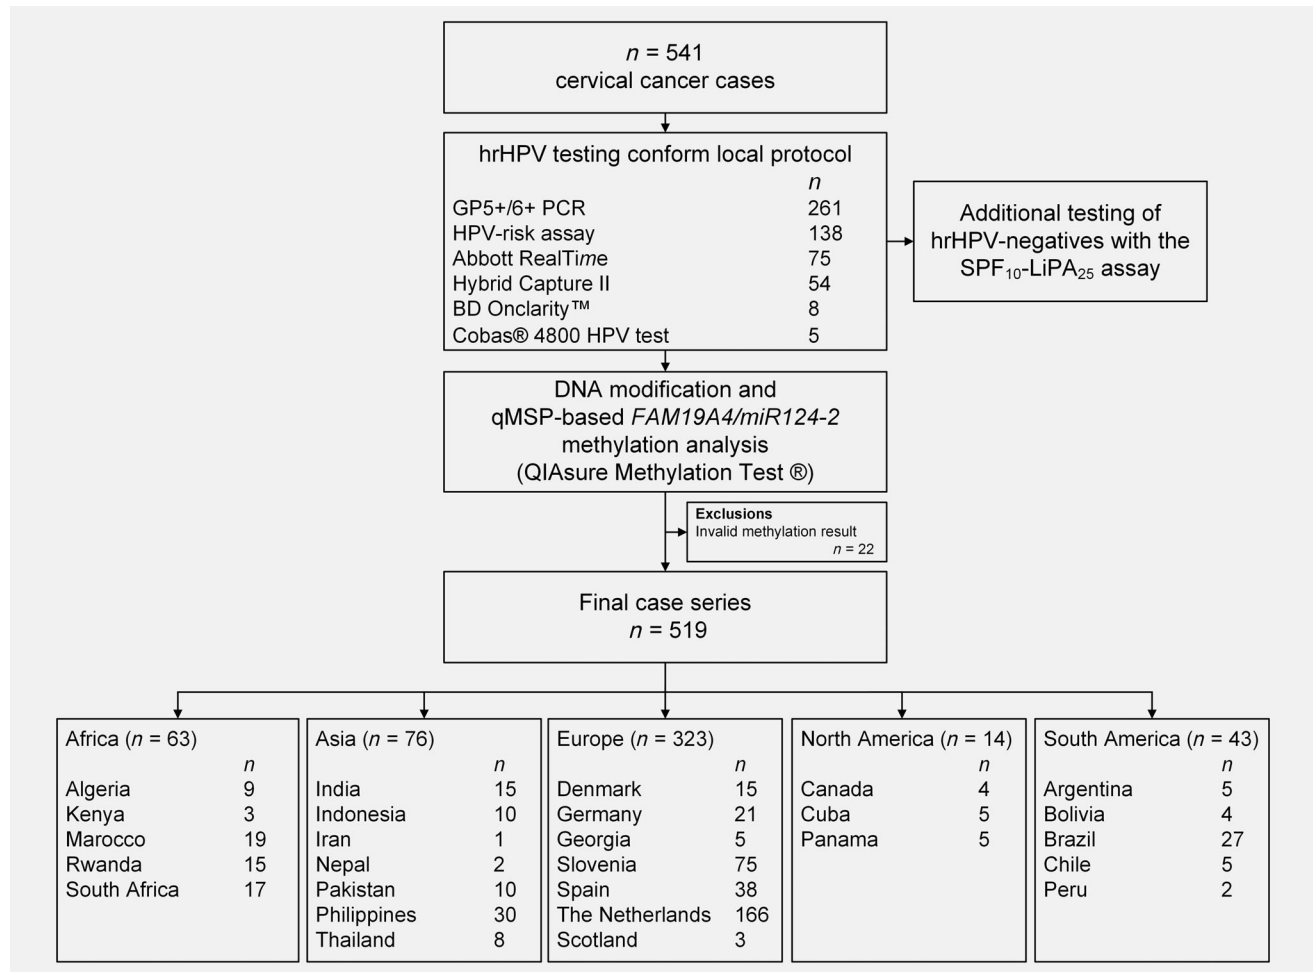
$n$ = 541
cervical cancer cases

hrHPV testing conform local protocol

| | $n$ |
|---|---|
| GP5+/6+ PCR | 261 |
| HPV-risk assay | 138 |
| Abbott RealTi*me* | 75 |
| Hybrid Capture II | 54 |
| BD Onclarity™ | 8 |
| Cobas® 4800 HPV test | 5 |

Additional testing of hrHPV-negatives with the $SPF_{10}$-$LiPA_{25}$ assay

DNA modification and qMSP-based *FAM19A4/miR124-2* methylation analysis (QIAsure Methylation Test ®)

Exclusions
Invalid methylation result
$n$ = 22

Final case series
$n$ = 519

Africa ($n$ = 63)

| | $n$ |
|---|---|
| Algeria | 9 |
| Kenya | 3 |
| Marocco | 19 |
| Rwanda | 15 |
| South Africa | 17 |

Asia ($n$ = 76)

| | $n$ |
|---|---|
| India | 15 |
| Indonesia | 10 |
| Iran | 1 |
| Nepal | 2 |
| Pakistan | 10 |
| Philippines | 30 |
| Thailand | 8 |

Europe ($n$ = 323)

| | $n$ |
|---|---|
| Denmark | 15 |
| Germany | 21 |
| Georgia | 5 |
| Slovenia | 75 |
| Spain | 38 |
| The Netherlands | 166 |
| Scotland | 3 |

North America ($n$ = 14)

| | $n$ |
|---|---|
| Canada | 4 |
| Cuba | 5 |
| Panama | 5 |

South America ($n$ = 43)

| | $n$ |
|---|---|
| Argentina | 5 |
| Bolivia | 4 |
| Brazil | 27 |
| Chile | 5 |
| Peru | 2 |